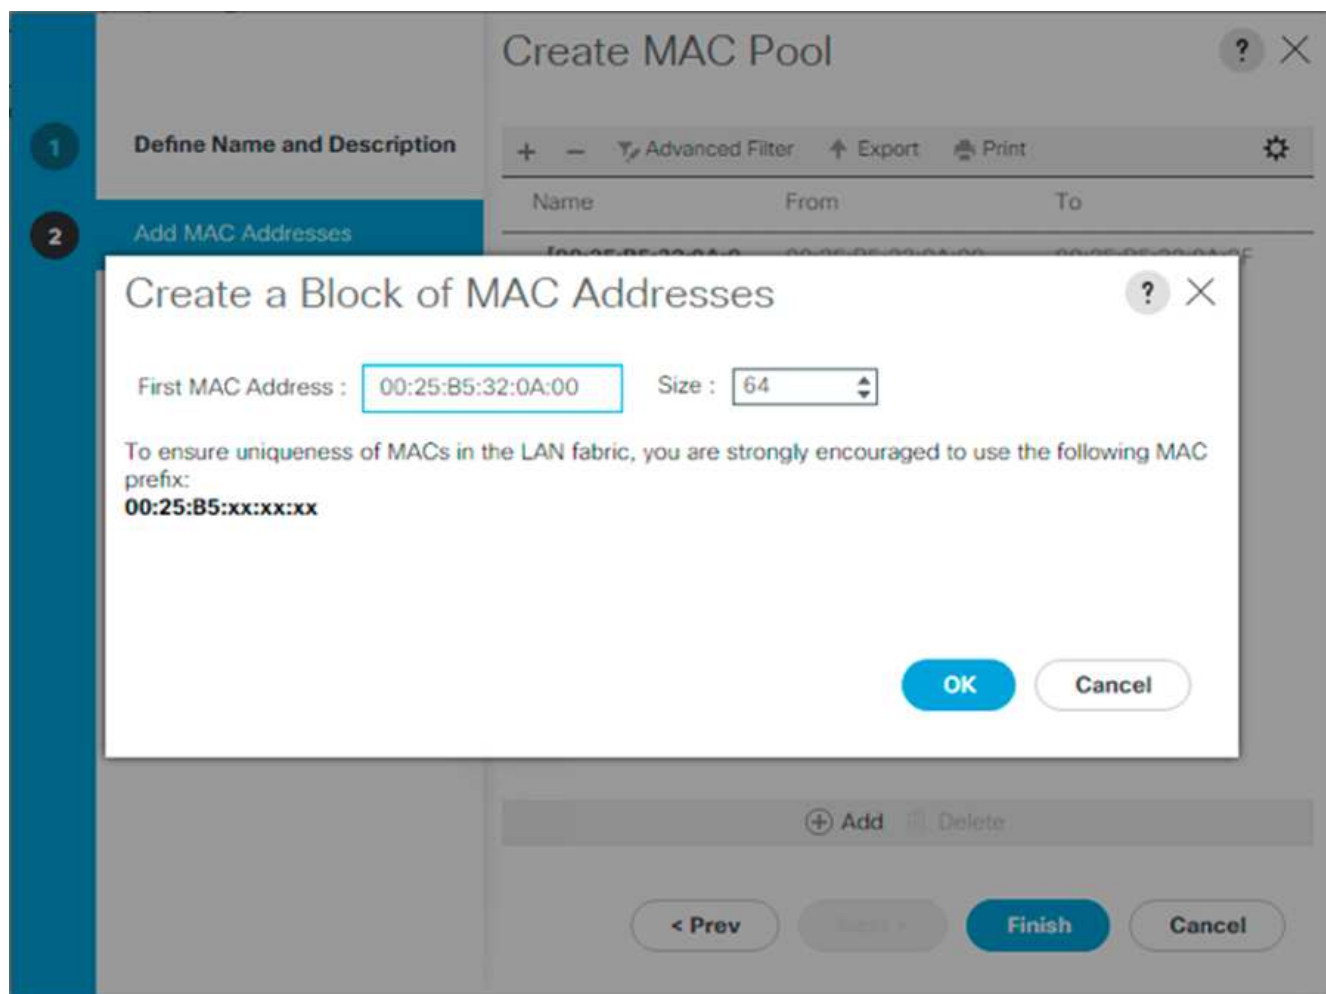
Create MAC Pool

?

1 Define Name and Description

2 Add MAC Addresses

+ − Advanced Filter Export Print

| Name | From | To |
|---|---|---|
| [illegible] | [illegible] | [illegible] |

Create a Block of MAC Addresses

?

First MAC Address : 00:25:B5:32:0A:00

Size : 64

To ensure uniqueness of MACs in the LAN fabric, you are strongly encouraged to use the following MAC prefix:
00:25:B5:xx:xx:xx

OK Cancel

Add Delete

< Prev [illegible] Finish Cancel